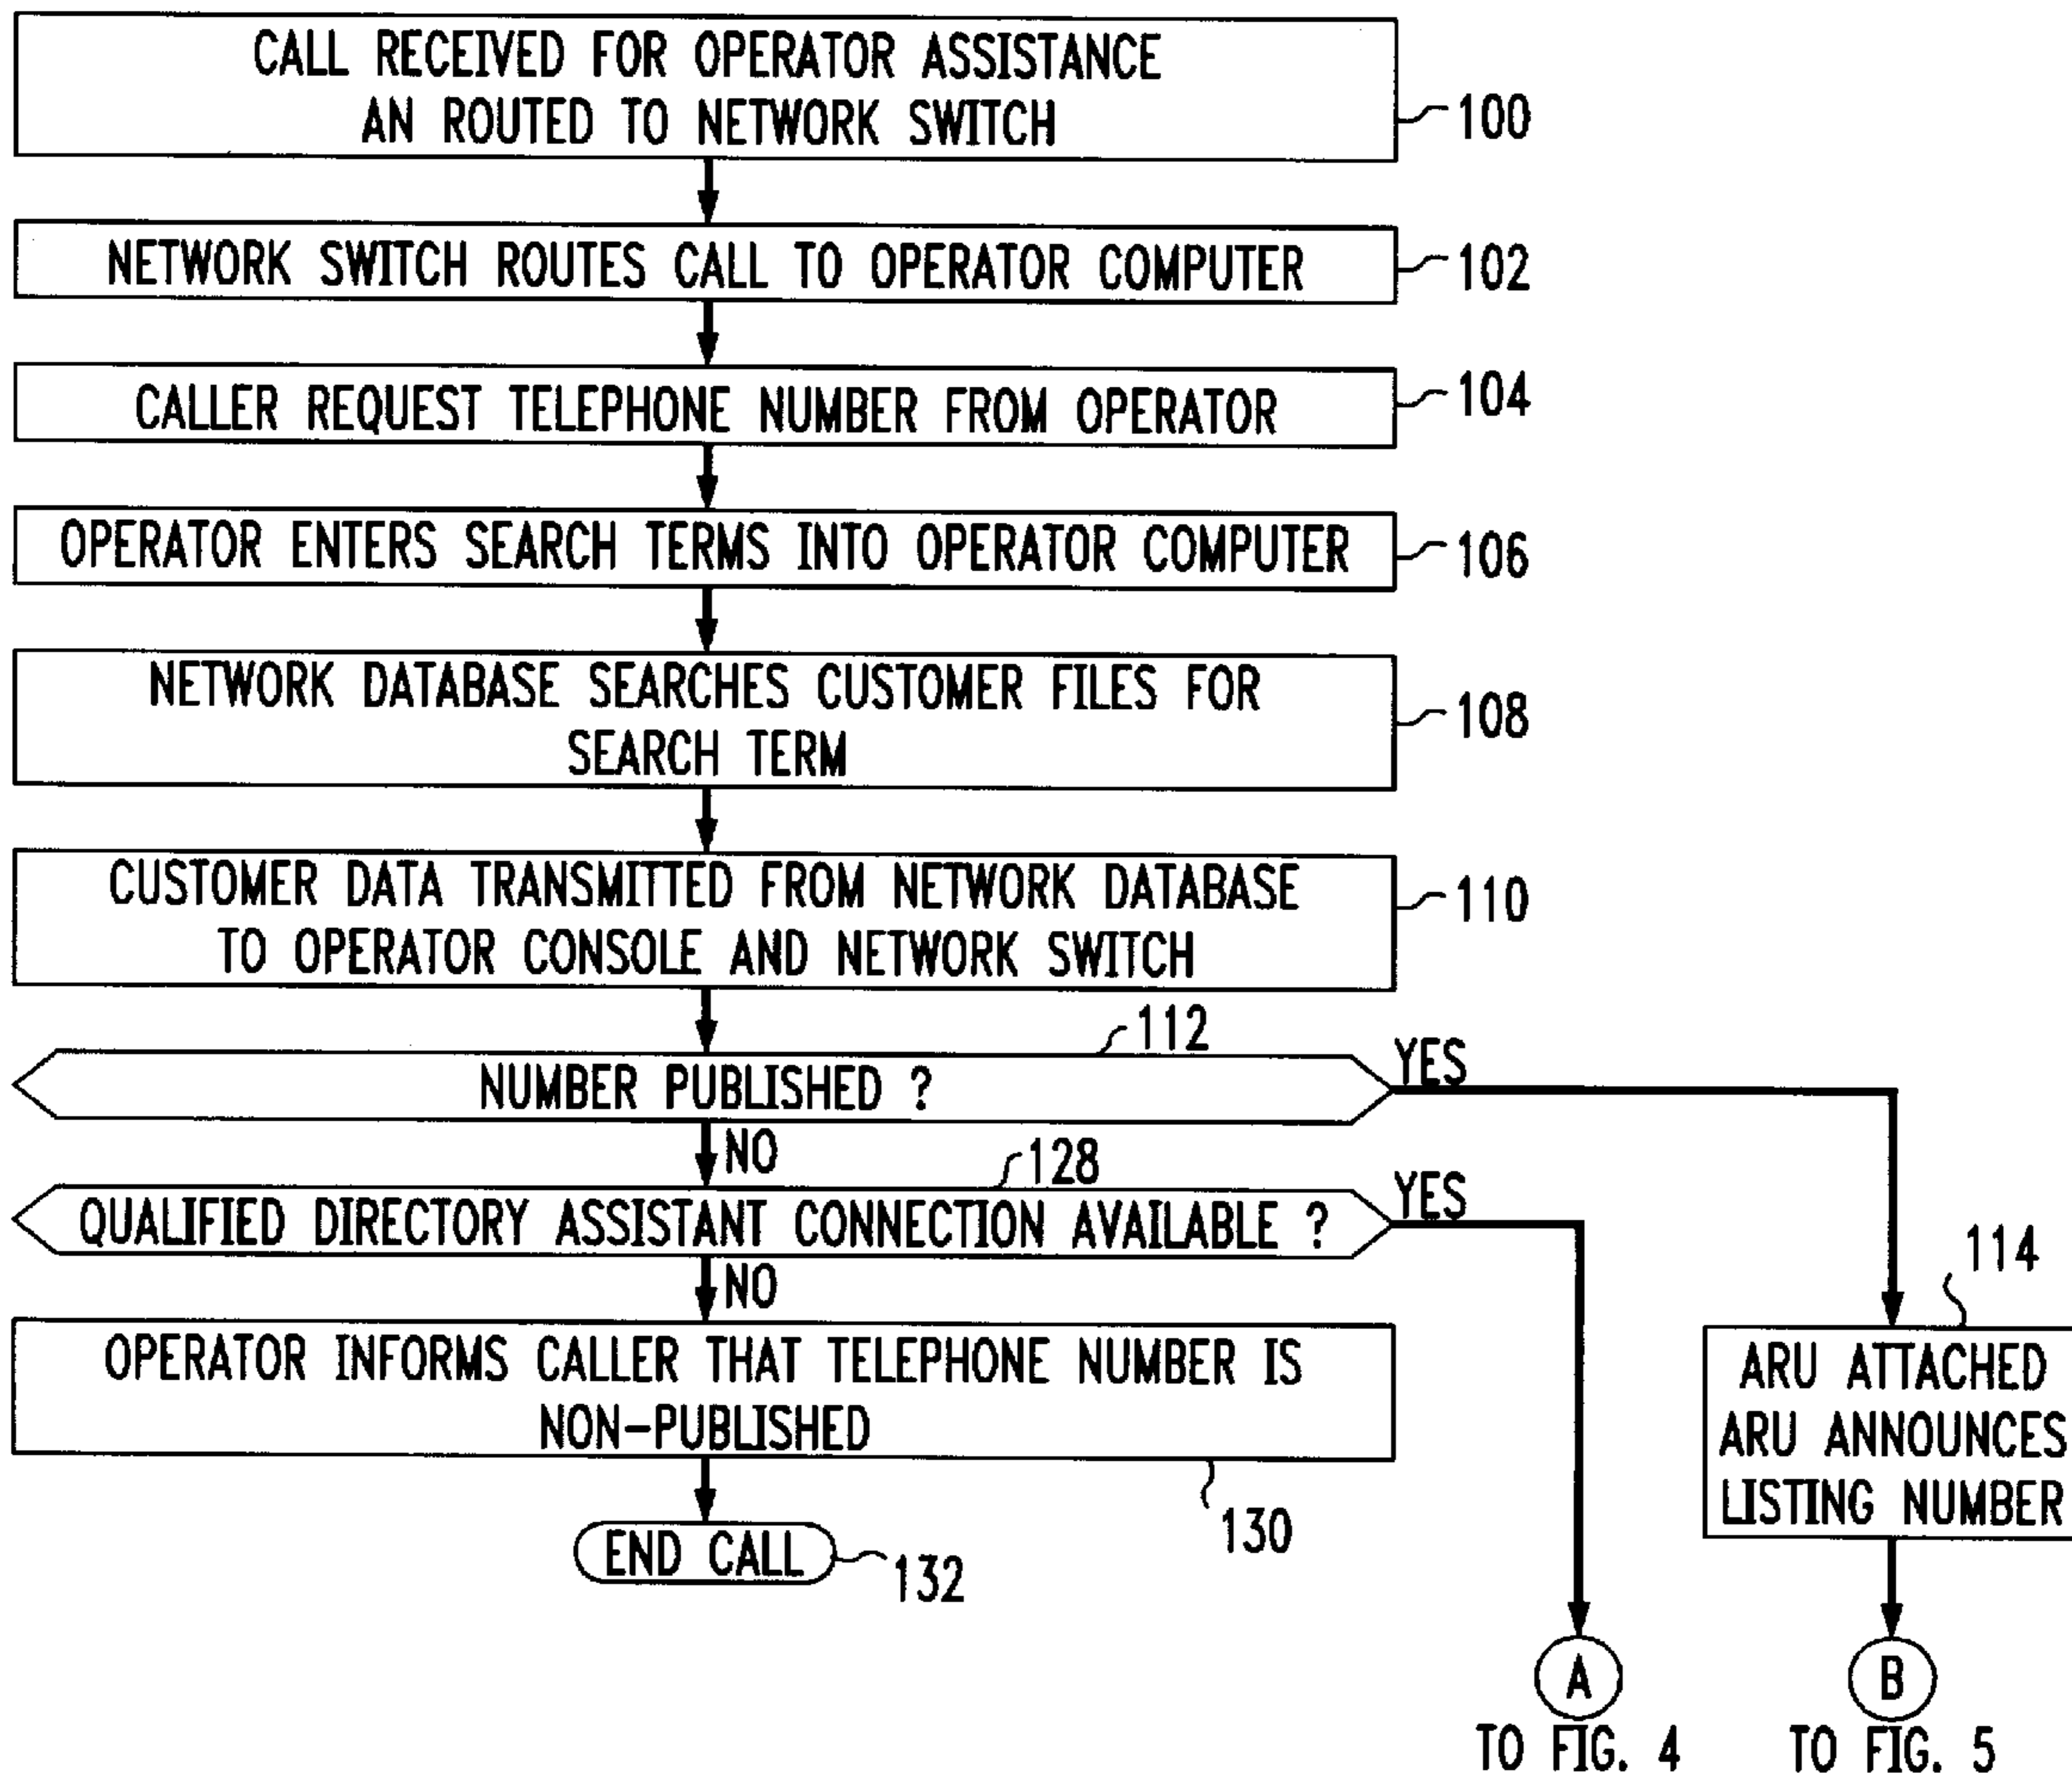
CALL RECEIVED FOR OPERATOR ASSISTANCE AN ROUTED TO NETWORK SWITCH

100

NETWORK SWITCH ROUTES CALL TO OPERATOR COMPUTER

102

CALLER REQUEST TELEPHONE NUMBER FROM OPERATOR

104

OPERATOR ENTERS SEARCH TERMS INTO OPERATOR COMPUTER

106

NETWORK DATABASE SEARCHES CUSTOMER FILES FOR SEARCH TERM

108

CUSTOMER DATA TRANSMITTED FROM NETWORK DATABASE TO OPERATOR CONSOLE AND NETWORK SWITCH

110

112

NUMBER PUBLISHED ?

YES

NO

128

QUALIFIED DIRECTORY ASSISTANT CONNECTION AVAILABLE ?

YES

NO

114

OPERATOR INFORMS CALLER THAT TELEPHONE NUMBER IS NON-PUBLISHED

ARU ATTACHED ARU ANNOUNCES LISTING NUMBER

130

END CALL

132

A

TO FIG. 4

B

TO FIG. 5